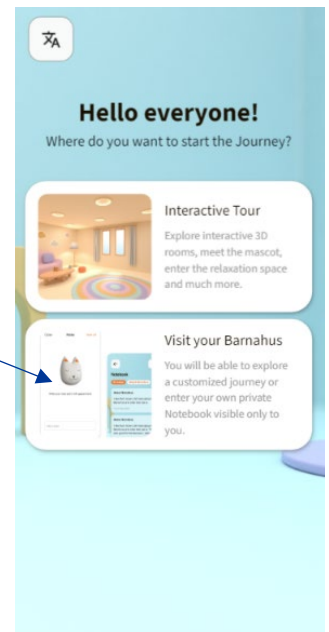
Hello everyone!

Where do you want to start the Journey?

Interactive Tour

Explore interactive 3D rooms, meet the mascot, enter the relaxation space and much more.

Visit your Barnahus

You will be able to explore a customized journey or enter your own private Notebook visible only to you.